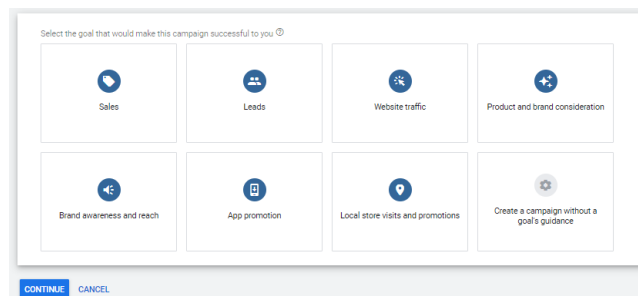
Select the goal that would make this campaign successful to you ⓘ

Sales

Leads

Website traffic

Product and brand consideration

Brand awareness and reach

App promotion

Local store visits and promotions

Create a campaign without a goal's guidance

CONTINUE CANCEL